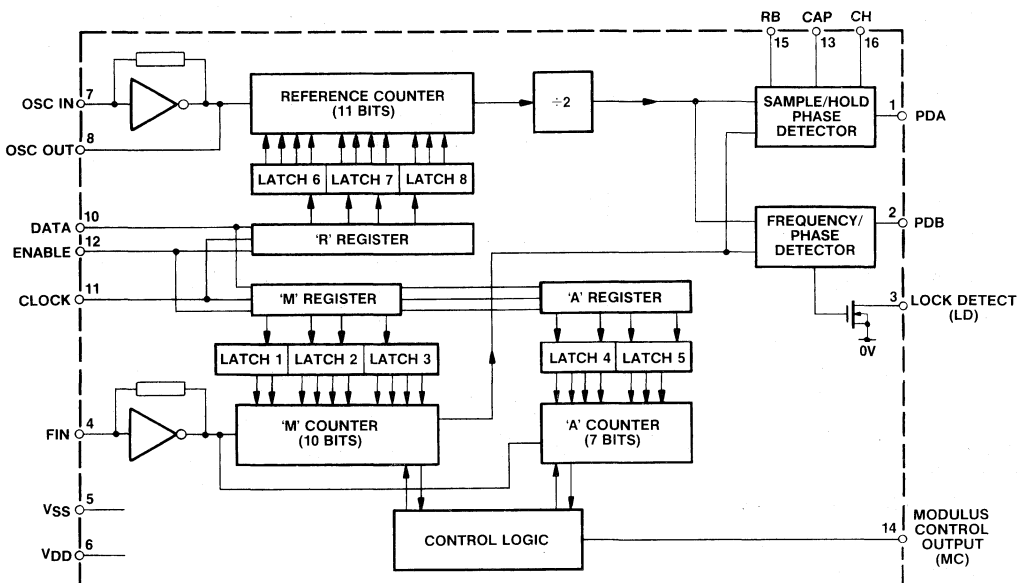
RB 15
CAP 13
CH 16

OSC IN 7
OSC OUT 8

REFERENCE COUNTER (11 BITS)

÷2

SAMPLE/HOLD PHASE DETECTOR

1 PDA

LATCH 6 LATCH 7 LATCH 8

DATA 10
ENABLE 12

'R' REGISTER

FREQUENCY/ PHASE DETECTOR

2 PDB

CLOCK 11

'M' REGISTER

'A' REGISTER

3 LOCK DETECT (LD)

0V

LATCH 1 LATCH 2 LATCH 3

LATCH 4 LATCH 5

FIN 4

'M' COUNTER (10 BITS)

'A' COUNTER (7 BITS)

$V_{SS}$ 5

$V_{DD}$ 6

CONTROL LOGIC

14 MODULUS CONTROL OUTPUT (MC)